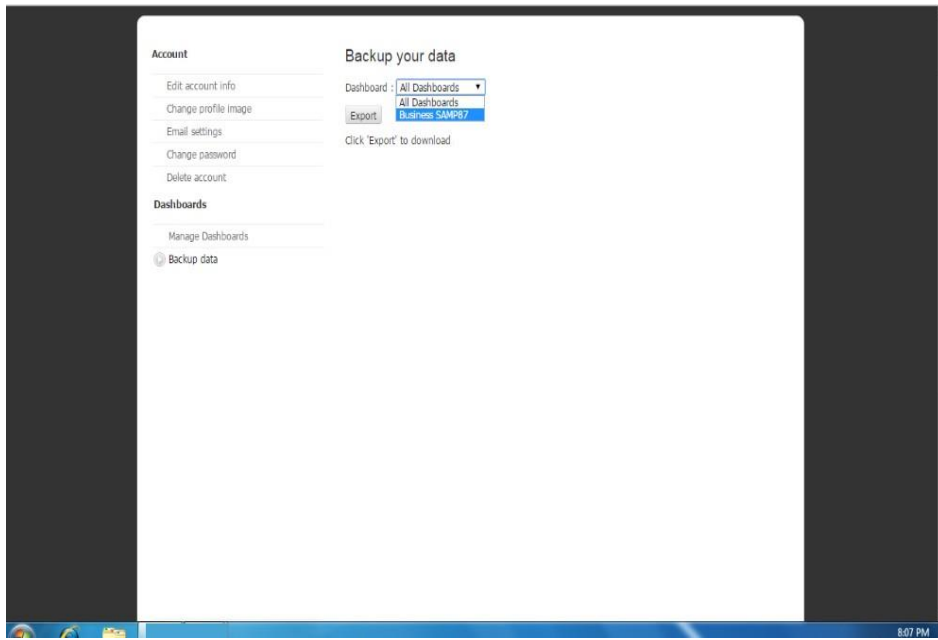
Account

Edit account info

Change profile image

Email settings

Change password

Delete account

Dashboards

Manage Dashboards

Backup data

Backup your data

Dashboard : All Dashboards

All Dashboards

Business SAMP87

Export

Click 'Export' to download

8:07 PM